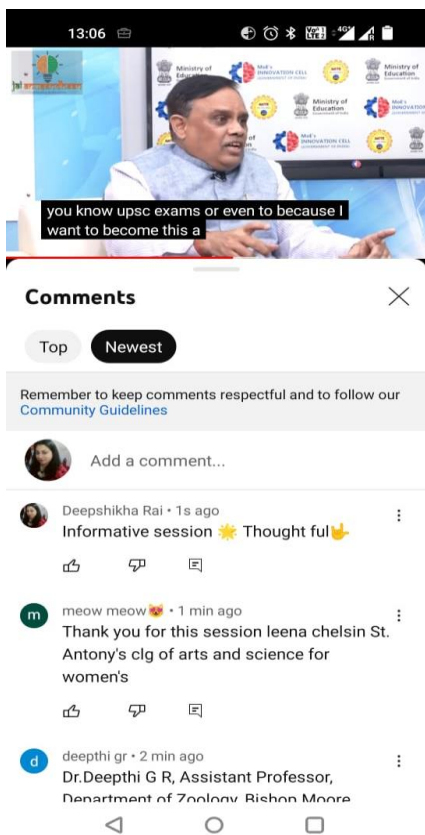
13:06

Ministry of Education
MoE's INNOVATION CELL
Ministry of Education
Ministry of Education
MoE's INNOVATION CELL
MoE's INNOVATION CELL

you know upsc exams or even to because I want to become this a

Comments

Top Newest

Remember to keep comments respectful and to follow our Community Guidelines

Add a comment...

Deepshikha Rai • 1s ago
Informative session 🌟 Thought ful🤟

meow meow😻 • 1 min ago
Thank you for this session leena chelsin St. Antony's clg of arts and science for women's

deepthi gr • 2 min ago
Dr.Deepthi G R, Assistant Professor, Department of Zoology, Bishop Moore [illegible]